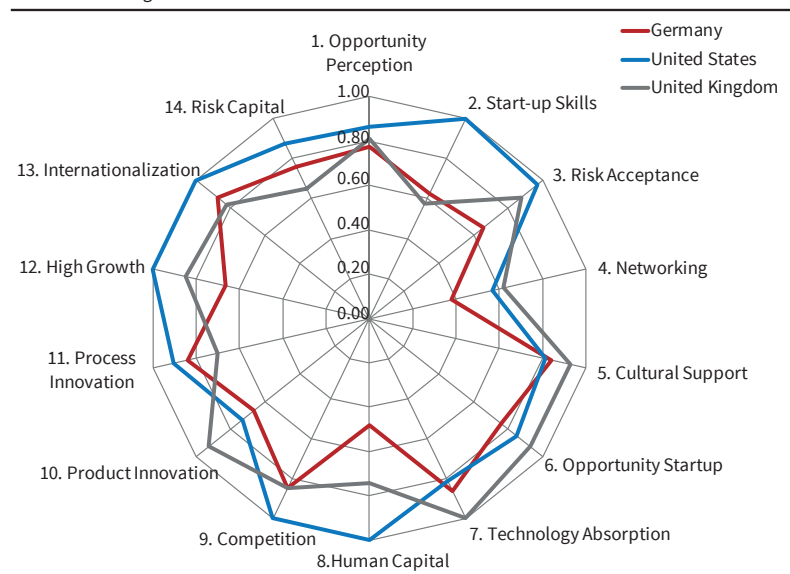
Germany
United States
United Kingdom

1. Opportunity Perception
2. Start-up Skills
3. Risk Acceptance
4. Networking
5. Cultural Support
6. Opportunity Startup
7. Technology Absorption
8.Human Capital
9. Competition
10. Product Innovation
11. Process Innovation
12. High Growth
13. Internationalization
14. Risk Capital

1.00
0.80
0.60
0.40
0.20
0.00